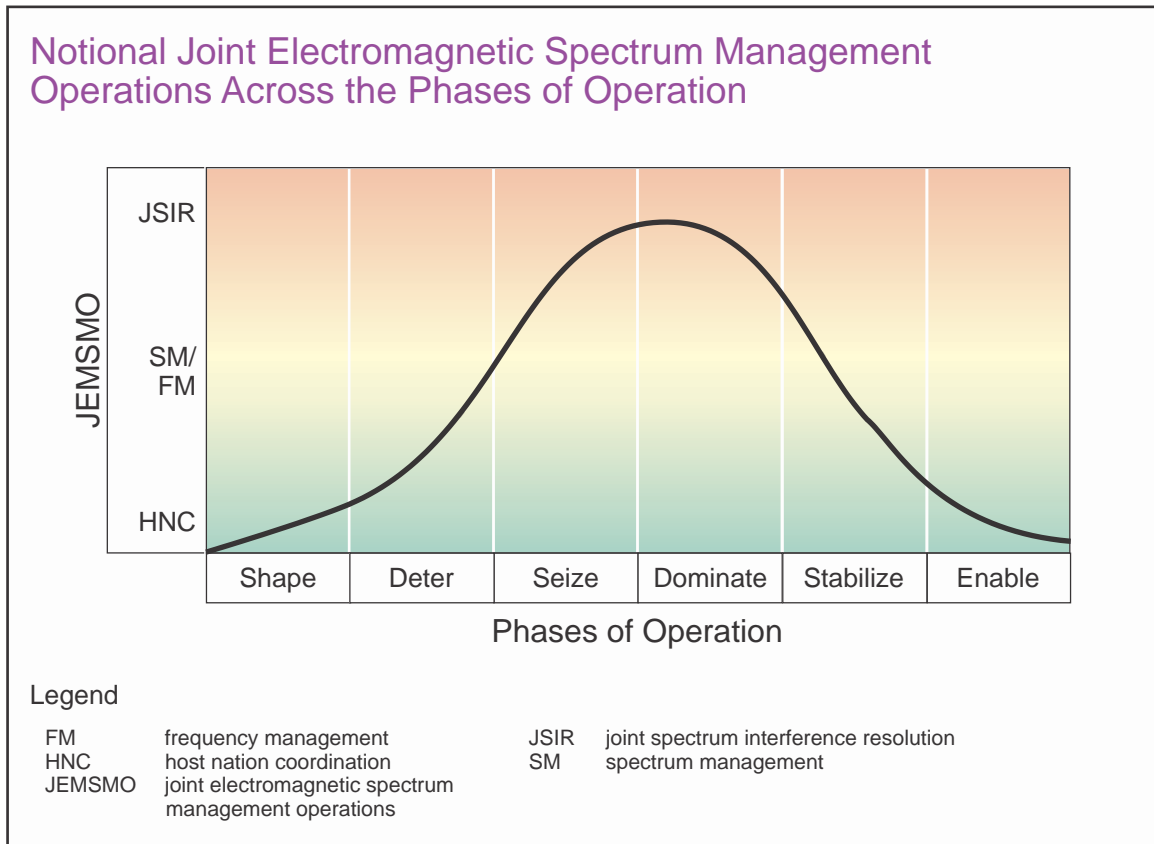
Notional Joint Electromagnetic Spectrum Management Operations Across the Phases of Operation

JEMSMO

JSIR

SM/
FM

HNC

| Shape | Deter | Seize | Dominate | Stabilize | Enable |
|---|---|---|---|---|---|

Phases of Operation

Legend

FM frequency management
HNC host nation coordination
JEMSMO joint electromagnetic spectrum management operations

JSIR joint spectrum interference resolution
SM spectrum management